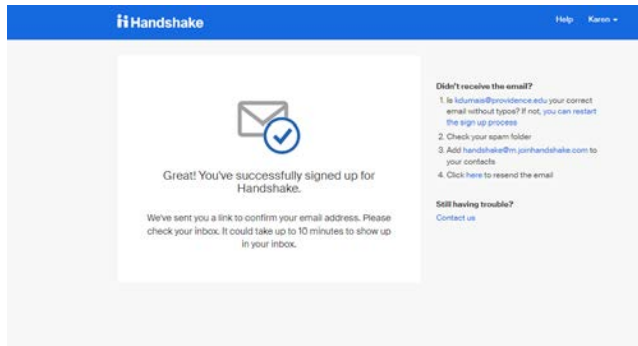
Handshake

Help Karen

Great! You've successfully signed up for Handshake.

We've sent you a link to confirm your email address. Please check your inbox. It could take up to 10 minutes to show up in your inbox.

Didn't receive the email?

1. Is kdumais@providence.edu your correct email without typos? If not, you can restart the sign up process
2. Check your spam folder
3. Add handshake@m.joinhandshake.com to your contacts
4. Click here to resend the email

Still having trouble?

Contact us